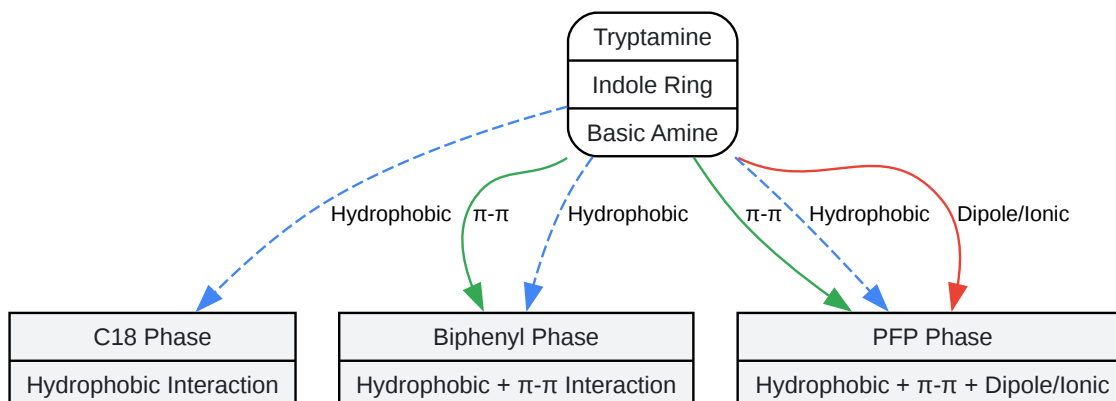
Tryptamine
Indole Ring
Basic Amine

Hydrophobic
π-π
Hydrophobic
π-π
Hydrophobic
Dipole/Ionic

C18 Phase
Hydrophobic Interaction

Biphenyl Phase
Hydrophobic + π-π Interaction

PFP Phase
Hydrophobic + π-π + Dipole/Ionic